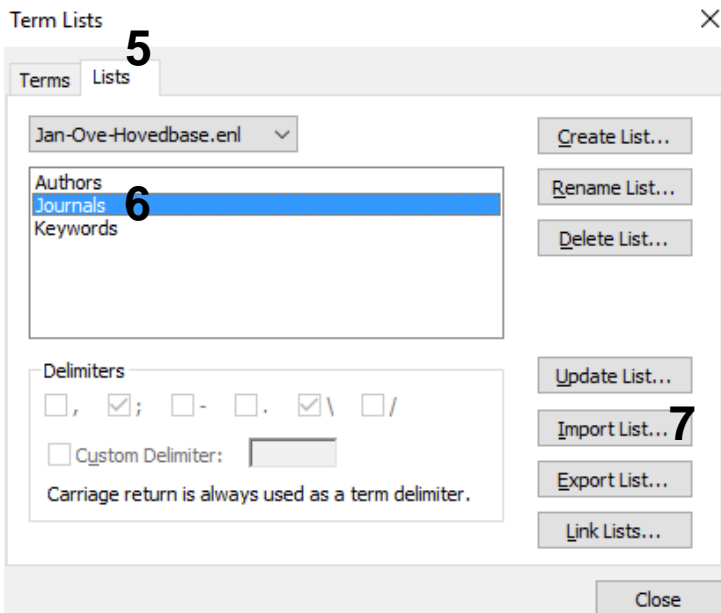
Term Lists

5

Terms Lists

Jan-Ove-Hovedbase.enl

Authors
Journals
Keywords

6

Create List...
Rename List...
Delete List...

Delimiters
, ; - . \ /
Custom Delimiter:
Carriage return is always used as a term delimiter.

Update List...
Import List...
Export List...
Link Lists...

7

Close